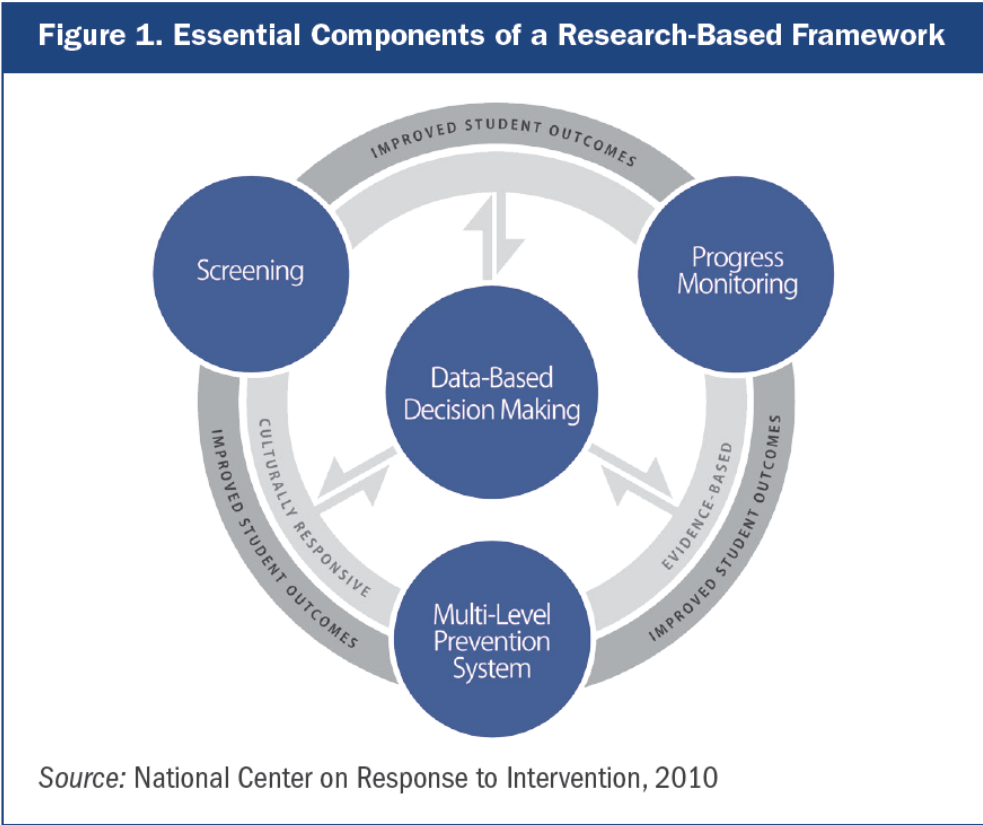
Figure 1. Essential Components of a Research-Based Framework

IMPROVED STUDENT OUTCOMES

Screening

Progress Monitoring

Data-Based Decision Making

CULTURALLY RESPONSIVE

EVIDENCE-BASED

IMPROVED STUDENT OUTCOMES

IMPROVED STUDENT OUTCOMES

Multi-Level Prevention System

*Source:* National Center on Response to Intervention, 2010